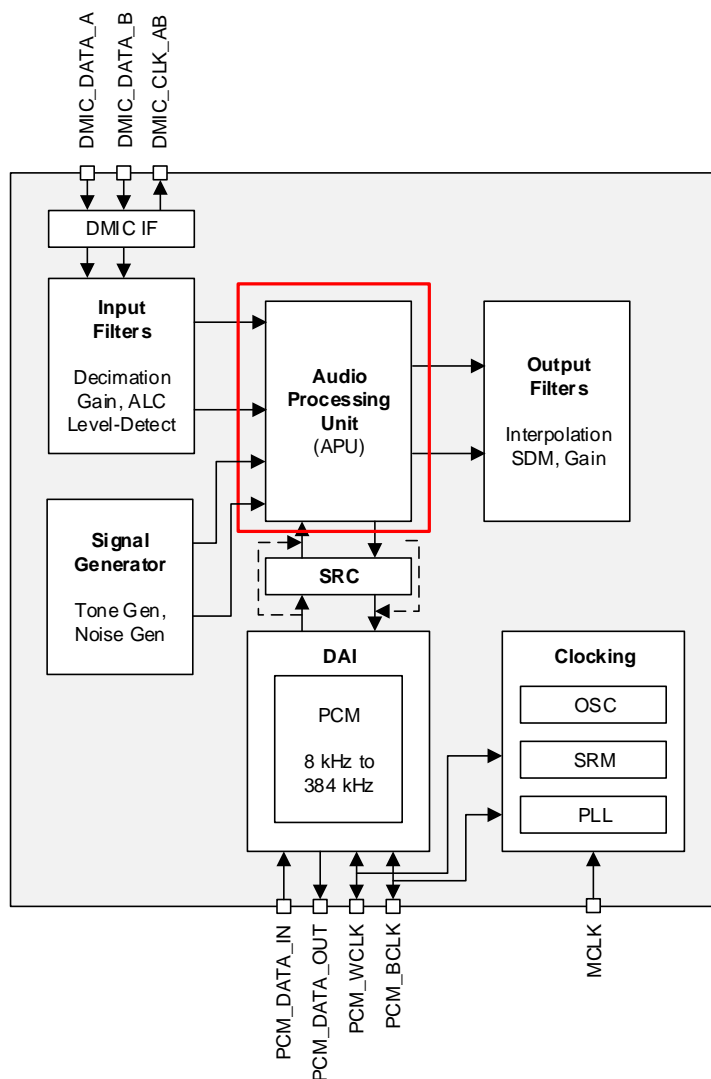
DMIC_DATA_A
DMIC_DATA_B
DMIC_CLK_AB

DMIC IF

Input Filters

Decimation
Gain, ALC
Level-Detect

Audio Processing Unit
(APU)

Output Filters

Interpolation
SDM, Gain

Signal Generator

Tone Gen,
Noise Gen

SRC

DAI

PCM

8 kHz to
384 kHz

Clocking

OSC

SRM

PLL

PCM_DATA_IN
PCM_DATA_OUT
PCM_WCLK
PCM_BCLK

MCLK